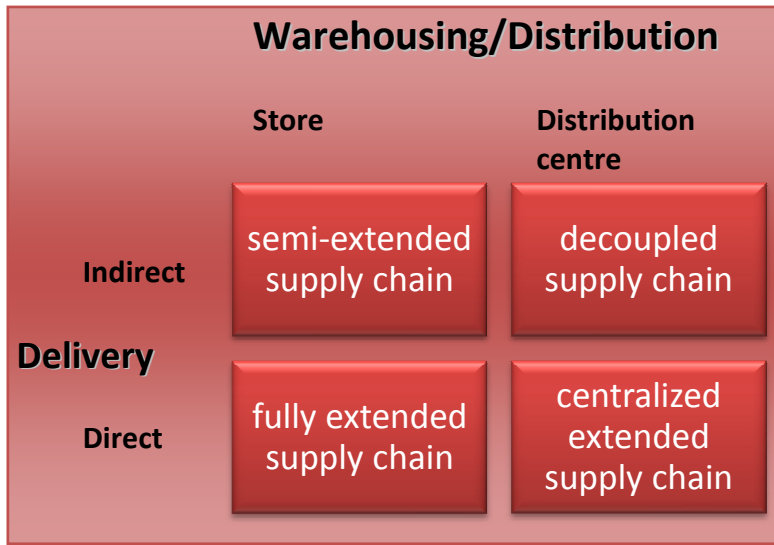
Warehousing/Distribution

| | | Store | Distribution centre |
|---|---|---|---|
| Delivery | Indirect | semi-extended supply chain | decoupled supply chain |
| | Direct | fully extended supply chain | centralized extended supply chain |